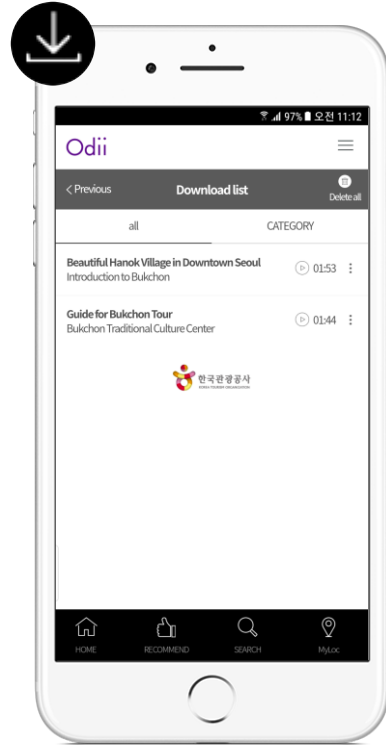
97% 오전 11:12

Odii

< Previous
Download list
Delete all

all
CATEGORY

Beautiful Hanok Village in Downtown Seoul
Introduction to Bukchon
01:53

Guide for Bukchon Tour
Bukchon Traditional Culture Center
01:44

한국관광공사
KOREA TOURISM ORGANIZATION

HOME
RECOMMEND
SEARCH
MyLoc